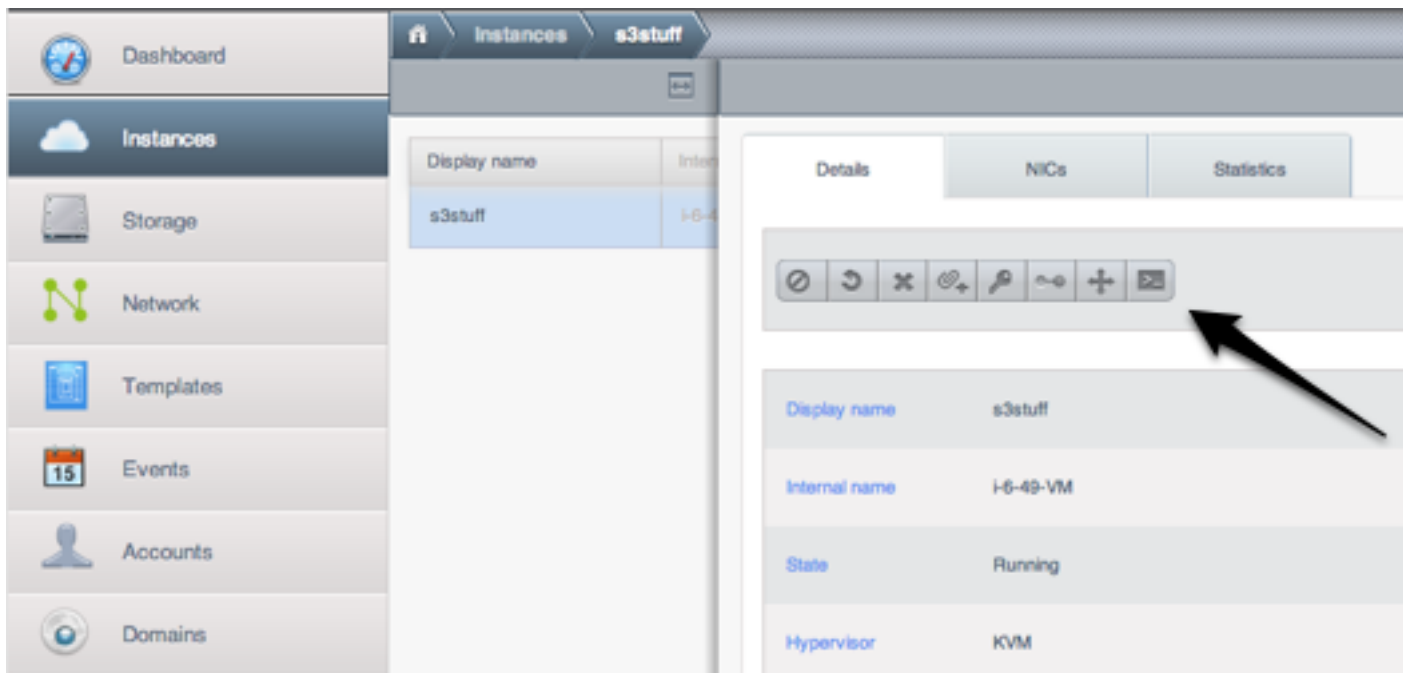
Dashboard
Instances
Storage
Network
Templates
15
Events
Accounts
Domains

Instances
s3stuff

| Display name | Intern |
|---|---|
| s3stuff | i-6-4 |

Details
NICs
Statistics

| | |
|---|---|
| Display name | s3stuff |
| Internal name | i-6-49-VM |
| State | Running |
| Hypervisor | KVM |